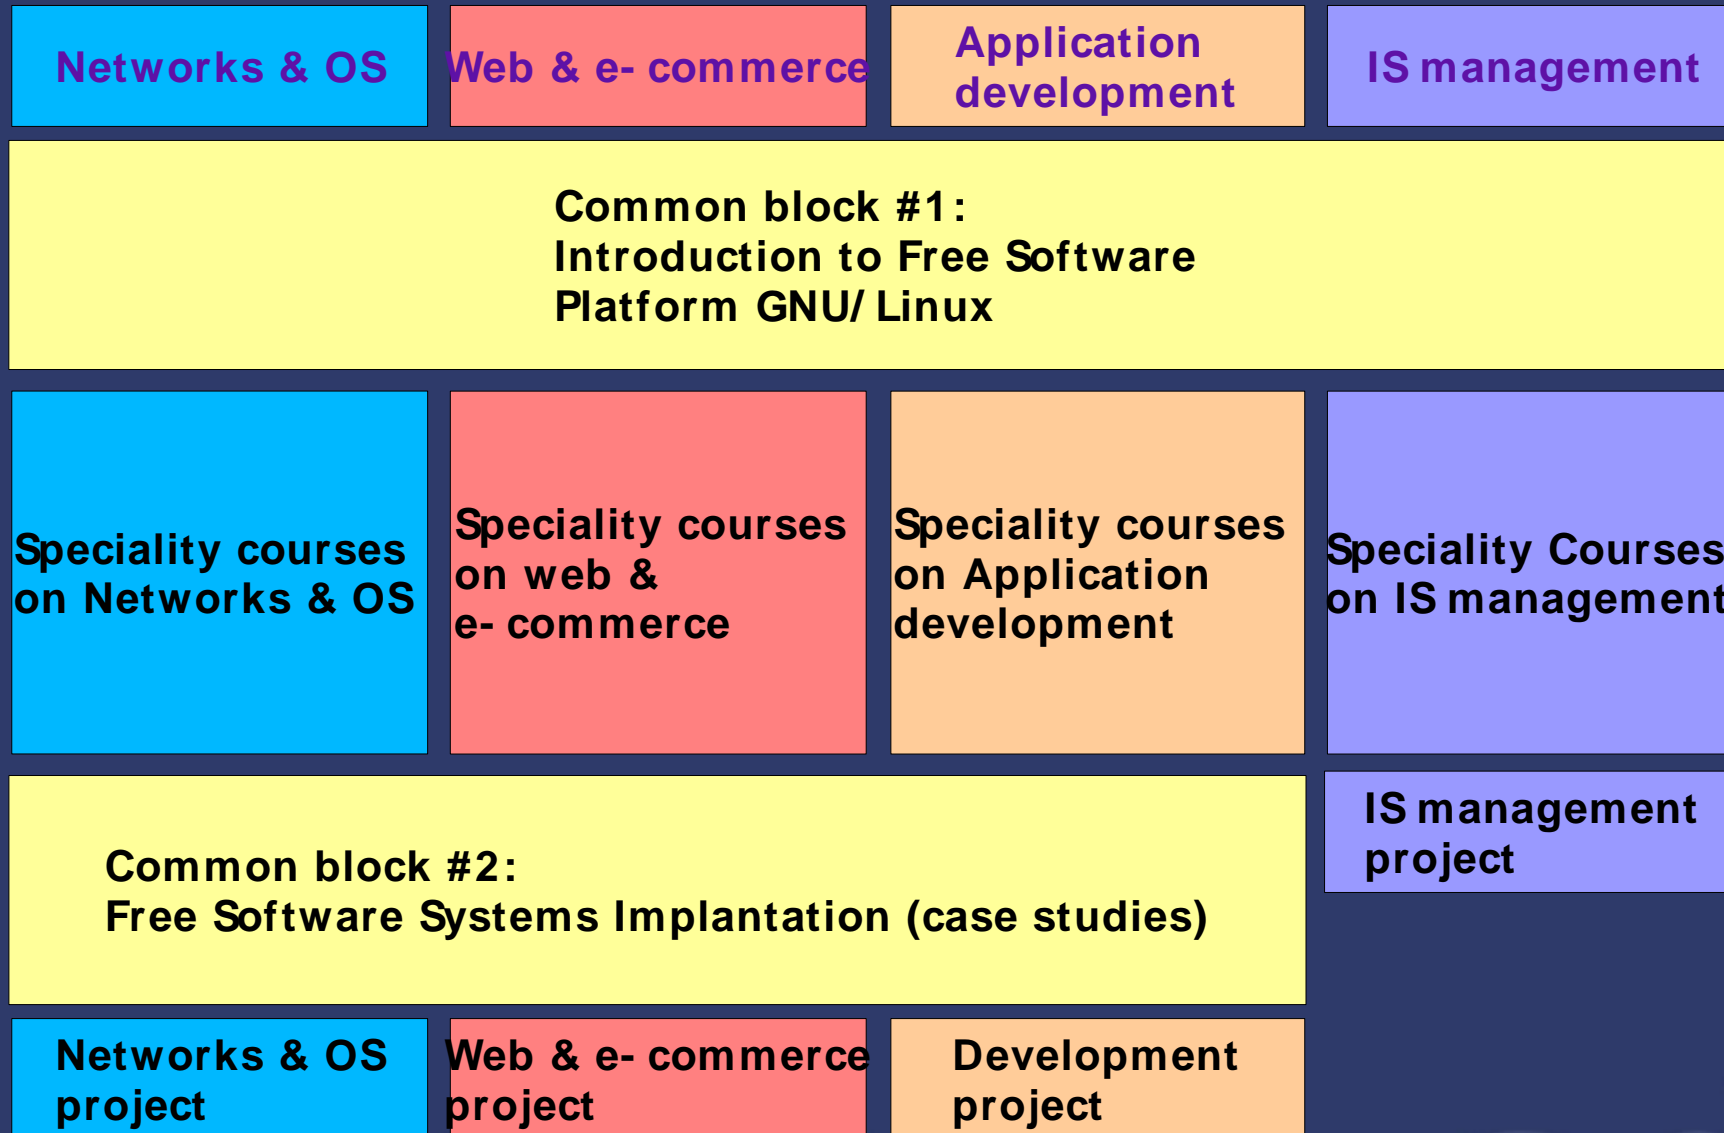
Networks & OS

Web & e- commerce

Application development

IS management

Common block #1:
Introduction to Free Software
Platform GNU/ Linux

Speciality courses on Networks & OS

Speciality courses on web & e- commerce

Speciality courses on Application development

Speciality Courses on IS management

Common block #2:
Free Software Systems Implantation (case studies)

IS management project

Networks & OS project

Web & e- commerce project

Development project